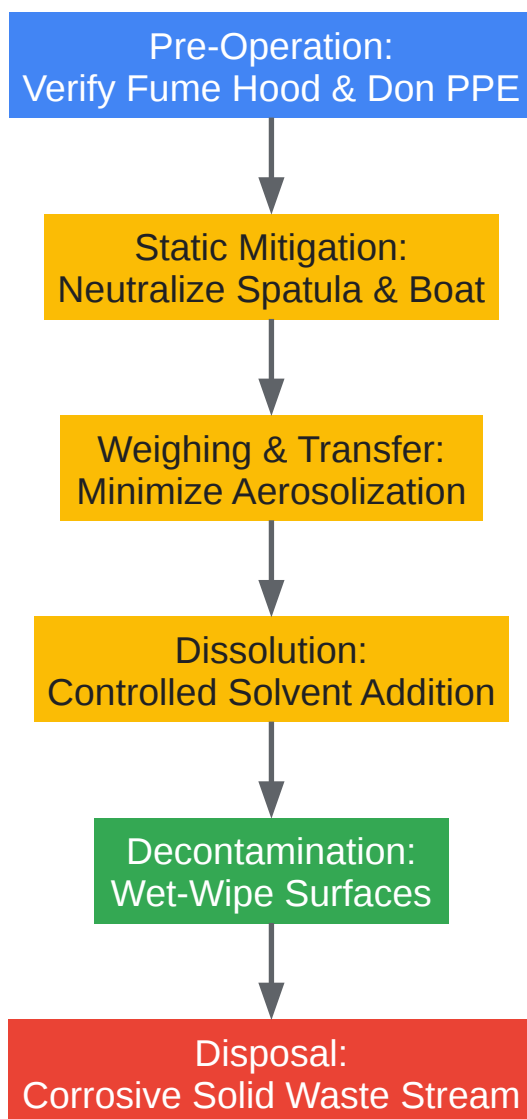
Pre-Operation:
Verify Fume Hood & Don PPE

Static Mitigation:
Neutralize Spatula & Boat

Weighing & Transfer:
Minimize Aerosolization

Dissolution:
Controlled Solvent Addition

Decontamination:
Wet-Wipe Surfaces

Disposal:
Corrosive Solid Waste Stream